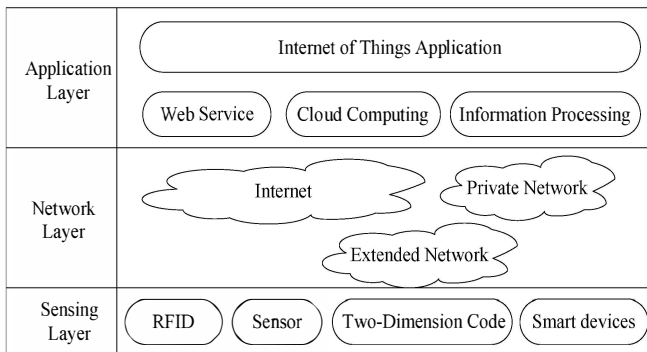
Application Layer

Internet of Things Application

Web Service

Cloud Computing

Information Processing

Network Layer

Internet

Private Network

Extended Network

Sensing Layer

RFID

Sensor

Two-Dimension Code

Smart devices